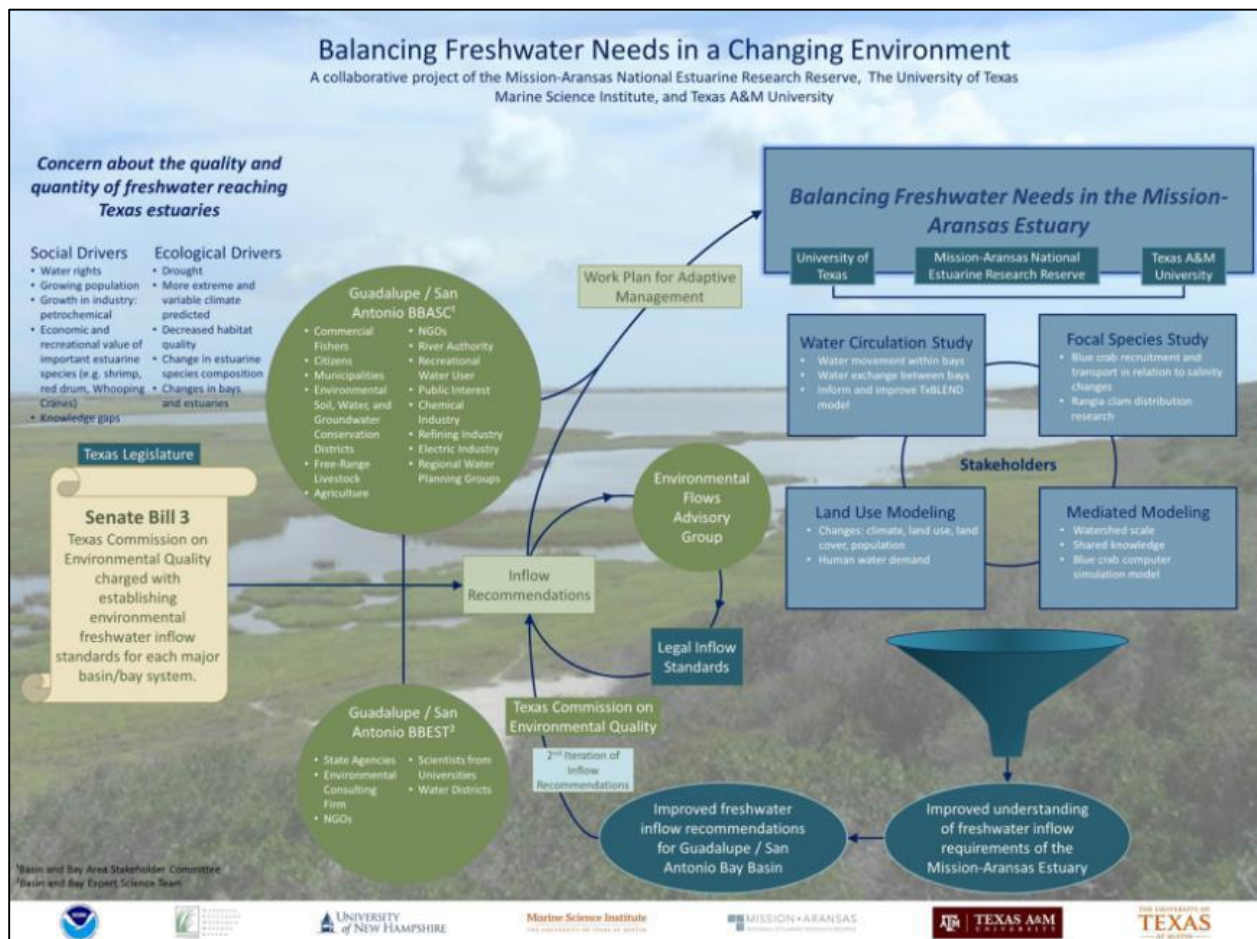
Balancing Freshwater Needs in a Changing Environment
A collaborative project of the Mission-Aransas National Estuarine Research Reserve, The University of Texas Marine Science Institute, and Texas A&M University

Concern about the quality and quantity of freshwater reaching Texas estuaries

Social Drivers
• Water rights
• Growing population
• Growth in industry: petrochemical
• Economic and recreational value of important estuarine species (e.g. shrimp, red drum, Whooping Cranes)
• Knowledge gaps

Ecological Drivers
• Drought
• More extreme and variable climate predicted
• Decreased habitat quality
• Change in estuarine species composition
• Changes in bays and estuaries

Texas Legislature

Senate Bill 3
Texas Commission on Environmental Quality charged with establishing environmental freshwater inflow standards for each major basin/bay system.

Guadalupe / San Antonio BBASC$^1$
• Commercial Fishers
• Citizens
• Municipalities
• Environmental Soil, Water, and Groundwater Conservation Districts
• Free-Range Livestock
• Agriculture
• NGOs
• River Authority
• Recreational Water User
• Public Interest
• Chemical Industry
• Refining Industry
• Electric Industry
• Regional Water Planning Groups

Work Plan for Adaptive Management

Environmental Flows Advisory Group

Inflow Recommendations

Legal Inflow Standards

Texas Commission on Environmental Quality

2$^{nd}$ Iteration of Inflow Recommendations

Guadalupe / San Antonio BBEST$^2$
• State Agencies
• Environmental Consulting Firm
• NGOs
• Scientists from Universities
• Water Districts

Balancing Freshwater Needs in the Mission-Aransas Estuary
University of Texas
Mission-Aransas National Estuarine Research Reserve
Texas A&M University

Water Circulation Study
• Water movement within bays
• Water exchange between bays
• Inform and improve TxBLEND model

Focal Species Study
• Blue crab recruitment and transport in relation to salinity changes
• Rangia clam distribution research

Stakeholders

Land Use Modeling
• Changes: climate, land use, land cover, population
• Human water demand

Mediated Modeling
• Watershed scale
• Shared knowledge
• Blue crab computer simulation model

Improved freshwater inflow recommendations for Guadalupe / San Antonio Bay Basin

Improved understanding of freshwater inflow requirements of the Mission-Aransas Estuary

$^1$Basin and Bay Area Stakeholder Committee
$^2$Basin and Bay Expert Science Team

UNIVERSITY of NEW HAMPSHIRE
Marine Science Institute
MISSION • ARANSAS
TEXAS A&M UNIVERSITY
THE UNIVERSITY OF TEXAS AT AUSTIN